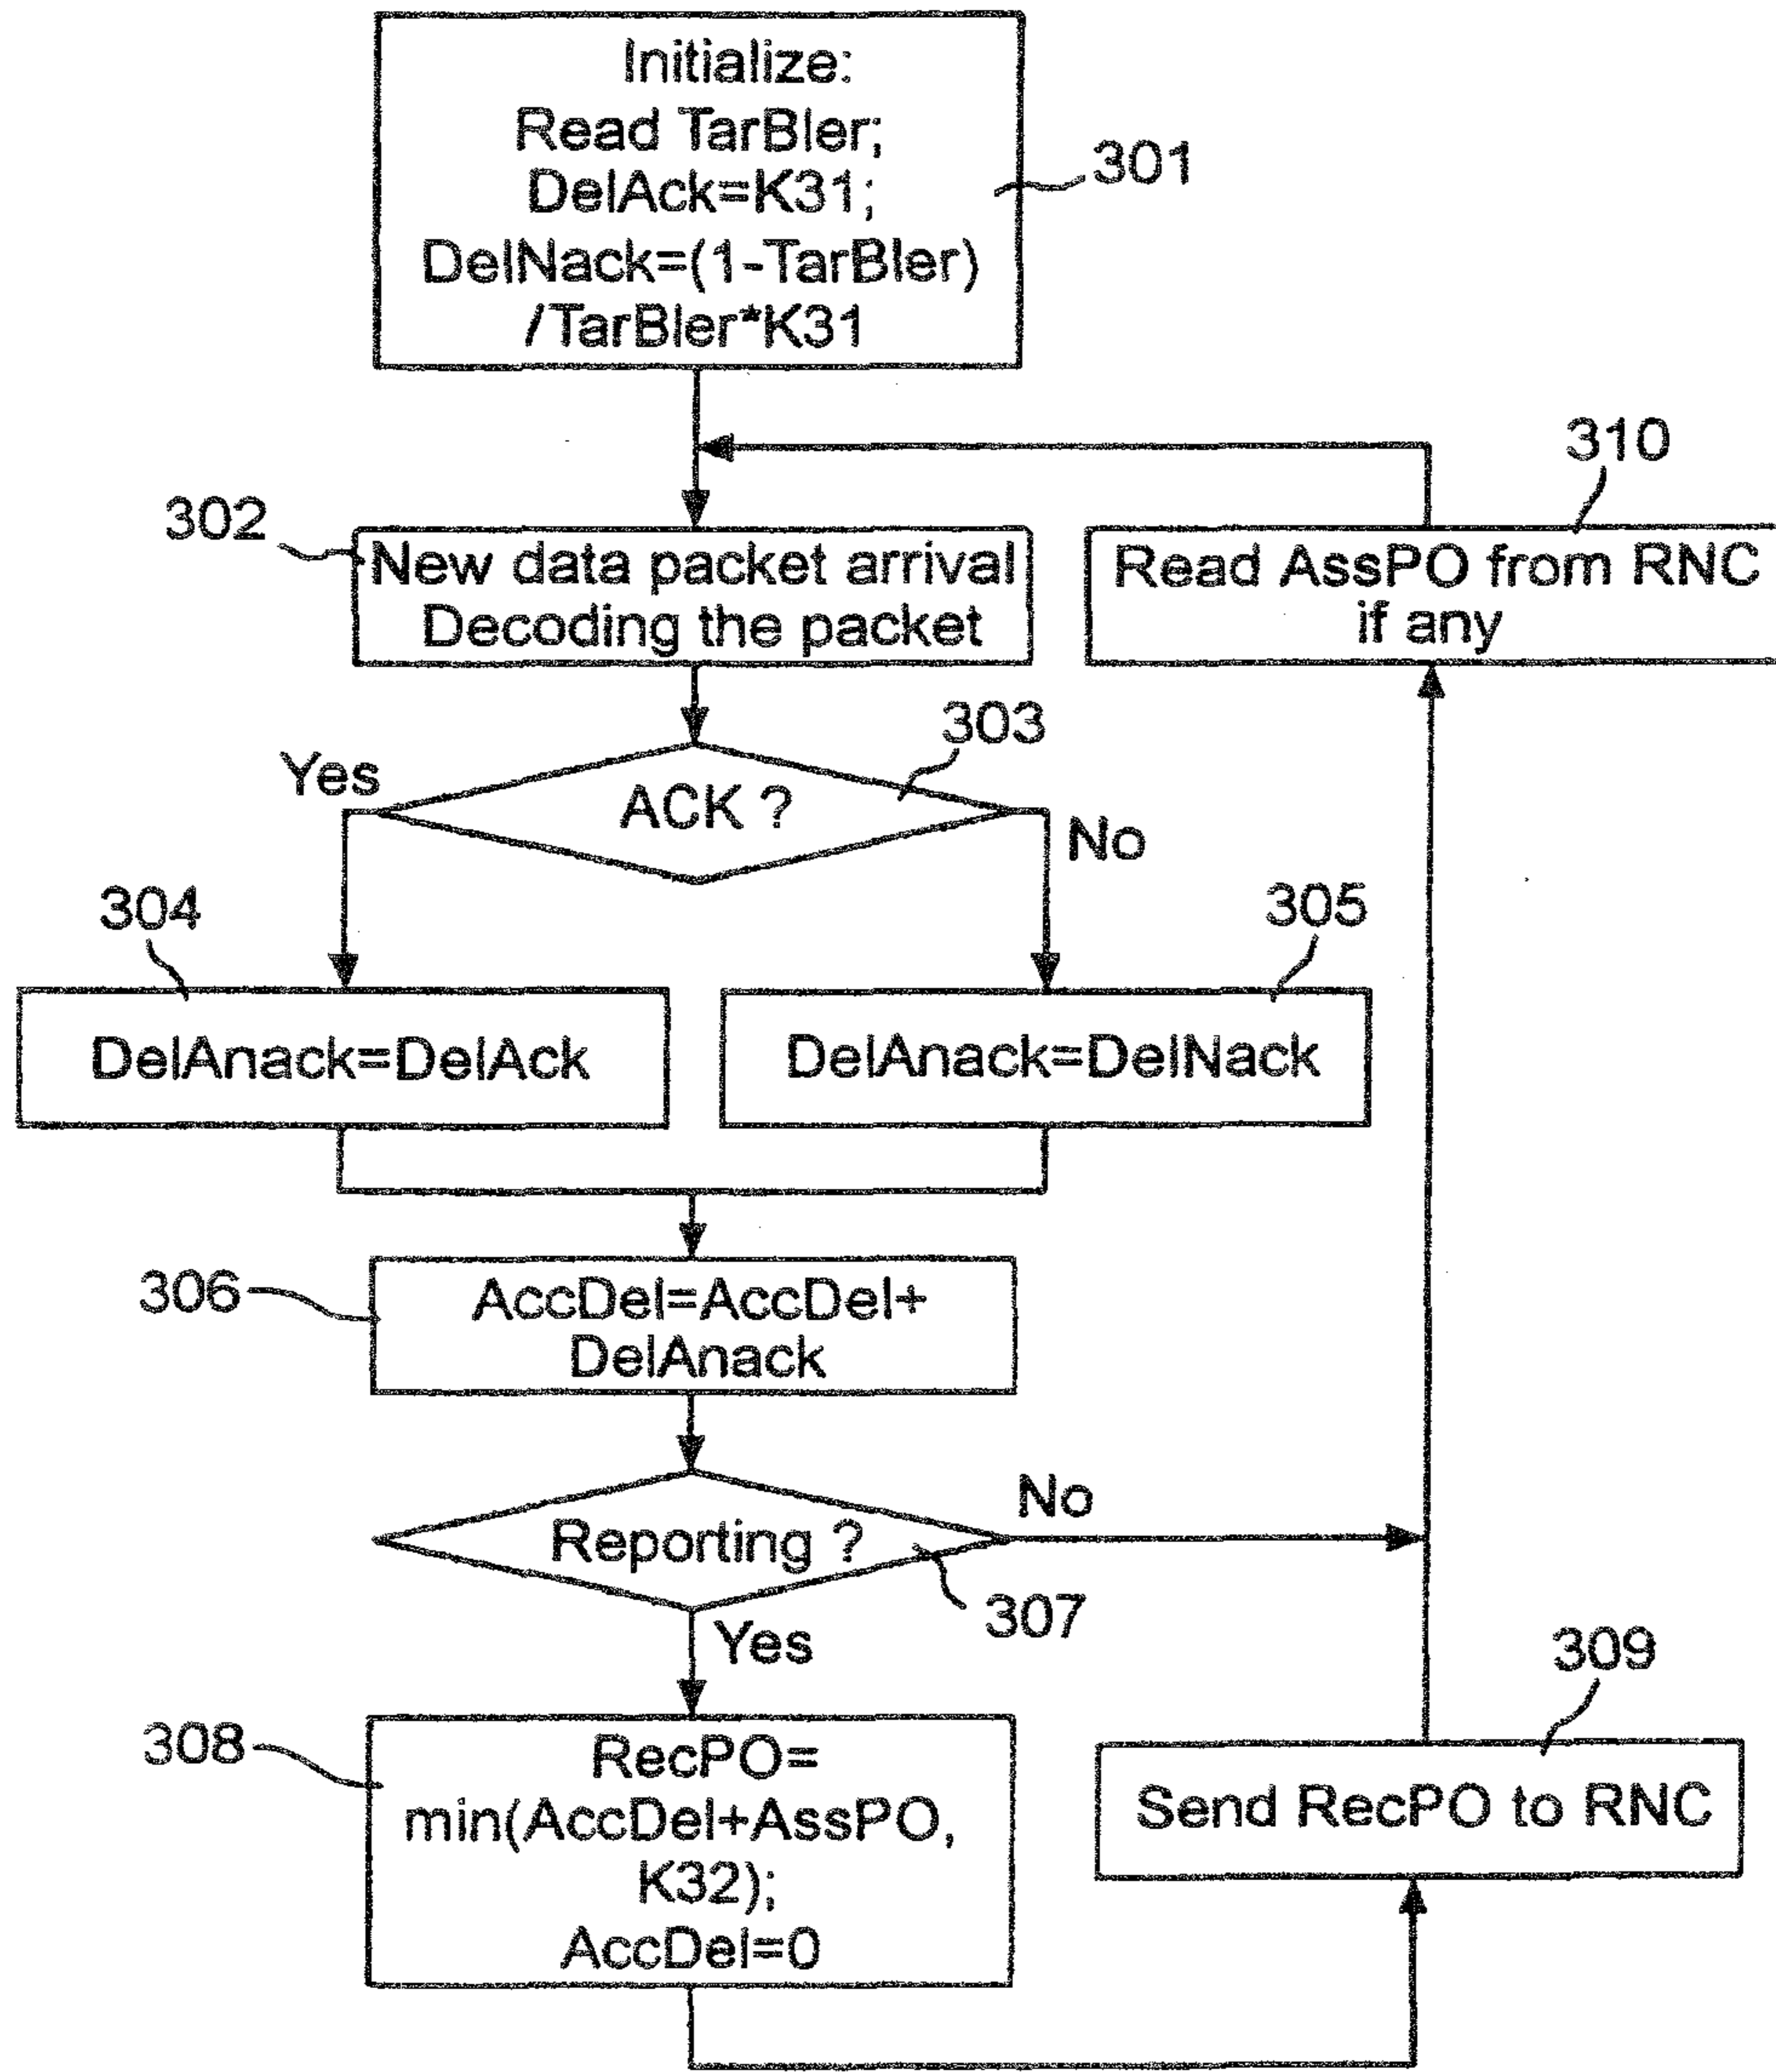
Initialize:
Read TarBler;
DelAck=K31;
DelNack=(1-TarBler)
/TarBler*K31

301

310

302

New data packet arrival
Decoding the packet

Read AssPO from RNC
if any

303

Yes

ACK ?

No

304

305

DelAnack=DelAck

DelAnack=DelNack

306

AccDel=AccDel+
DelAnack

No

Reporting ?

307

Yes

309

308

RecPO=
min(AccDel+AssPO,
K32);
AccDel=0

Send RecPO to RNC